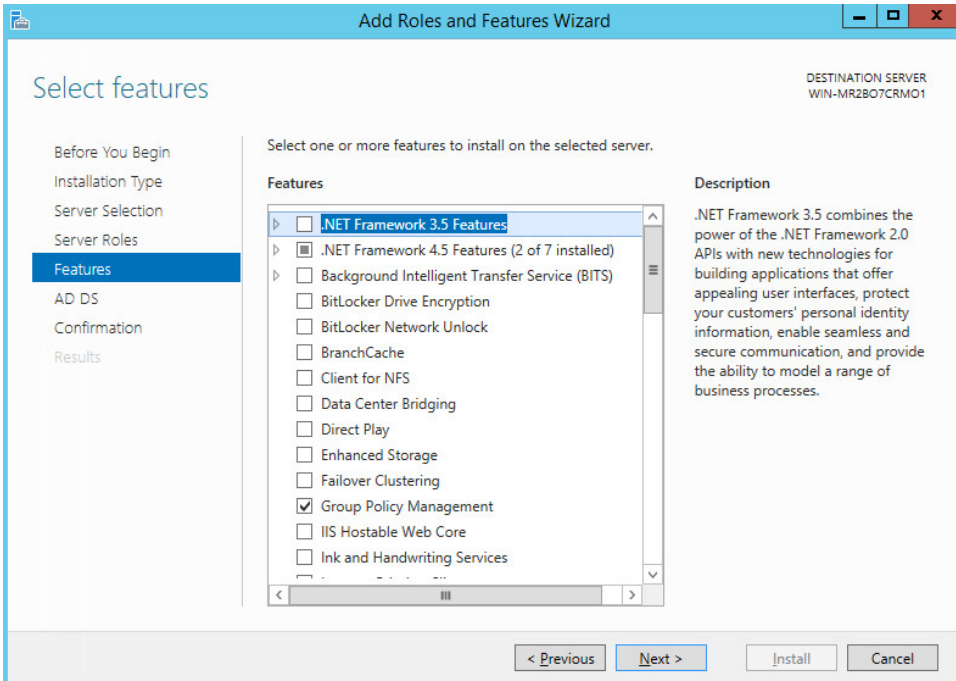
Add Roles and Features Wizard

Select features

DESTINATION SERVER
WIN-MR2BO7CRMO1

Before You Begin
Installation Type
Server Selection
Server Roles
Features
AD DS
Confirmation
Results

Select one or more features to install on the selected server.

Features

.NET Framework 3.5 Features
.NET Framework 4.5 Features (2 of 7 installed)
Background Intelligent Transfer Service (BITS)
BitLocker Drive Encryption
BitLocker Network Unlock
BranchCache
Client for NFS
Data Center Bridging
Direct Play
Enhanced Storage
Failover Clustering
Group Policy Management
IIS Hostable Web Core
Ink and Handwriting Services
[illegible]

Description

.NET Framework 3.5 combines the power of the .NET Framework 2.0 APIs with new technologies for building applications that offer appealing user interfaces, protect your customers' personal identity information, enable seamless and secure communication, and provide the ability to model a range of business processes.

< Previous
Next >
Install
Cancel